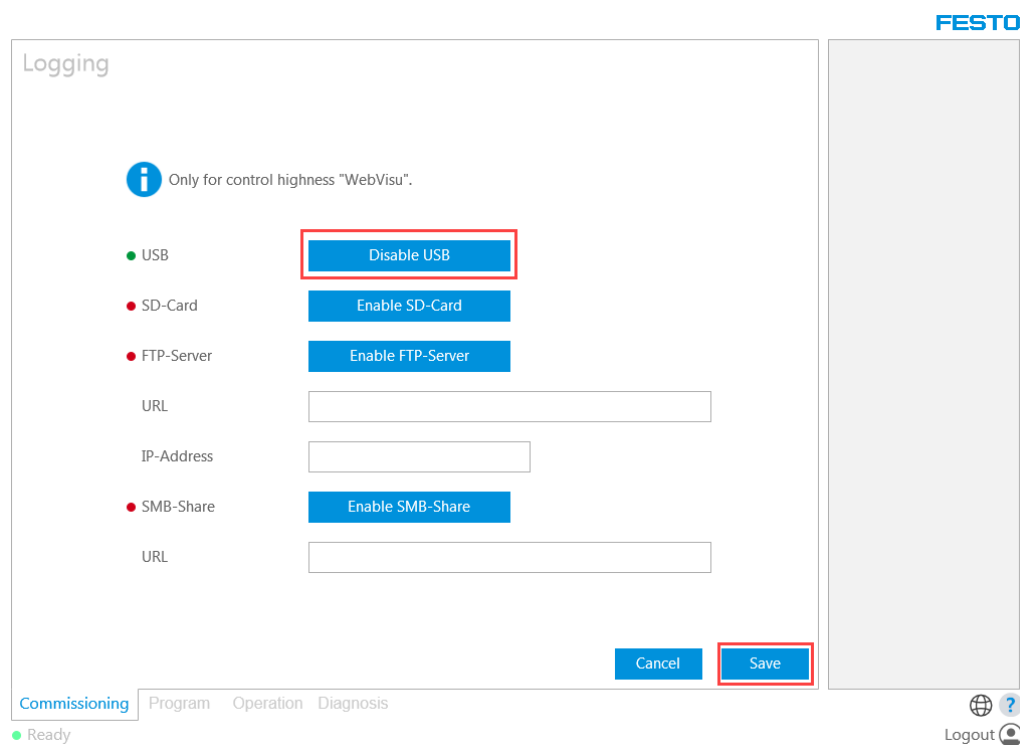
FESTO

Logging

Only for control highness "WebVisu".

USB
Disable USB

SD-Card
Enable SD-Card

FTP-Server
Enable FTP-Server

URL

IP-Address

SMB-Share
Enable SMB-Share

URL

Cancel
Save

Commissioning Program Operation Diagnosis

?

Ready

Logout